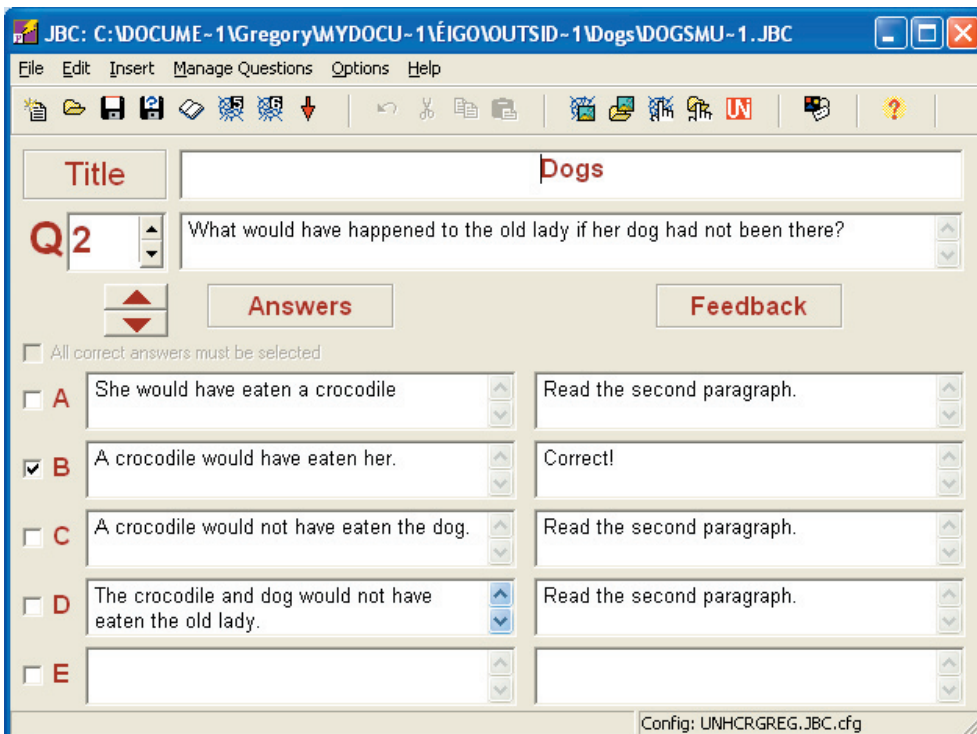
JBC: C:\DOCUME~1\Gregory\MYDOCU~1\ÉIGO\OUTSID~1\Dogs\DOGSMU~1.JBC

File Edit Insert Manage Questions Options Help

Title
Dogs

Q 2
What would have happened to the old lady if her dog had not been there?

Answers
Feedback

All correct answers must be selected

A
She would have eaten a crocodile
Read the second paragraph.

B
A crocodile would have eaten her.
Correct!

C
A crocodile would not have eaten the dog.
Read the second paragraph.

D
The crocodile and dog would not have eaten the old lady.
Read the second paragraph.

E

Config: UNHCRGREG.JBC.cfg